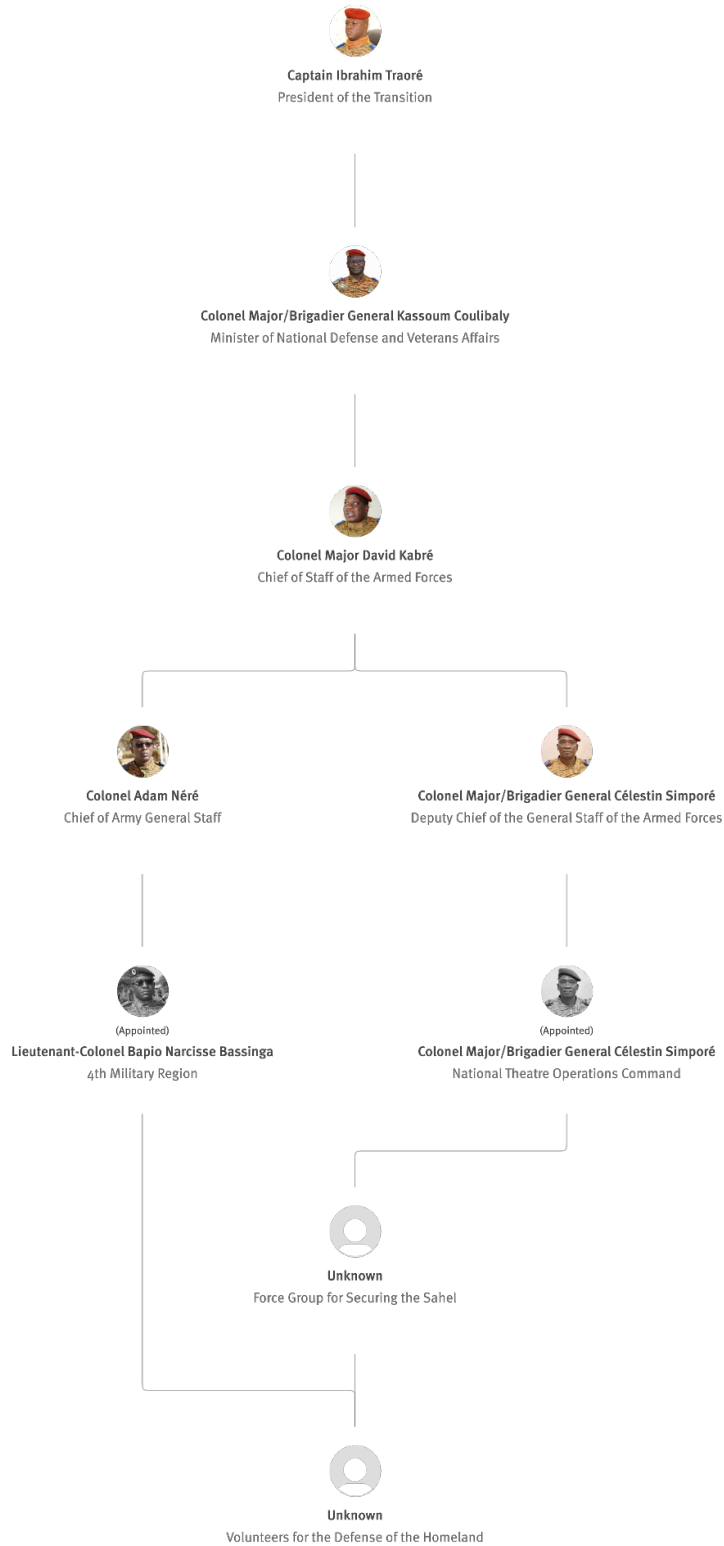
Captain Ibrahim Traoré
President of the Transition

Colonel Major/Brigadier General Kassoum Coulibaly
Minister of National Defense and Veterans Affairs

Colonel Major David Kabré
Chief of Staff of the Armed Forces

Colonel Adam Néré
Chief of Army General Staff

Colonel Major/Brigadier General Célestin Simporé
Deputy Chief of the General Staff of the Armed Forces

(Appointed)
Lieutenant-Colonel Bapio Narcisse Bassinga
4th Military Region

(Appointed)
Colonel Major/Brigadier General Célestin Simporé
National Theatre Operations Command

Unknown
Force Group for Securing the Sahel

Unknown
Volunteers for the Defense of the Homeland